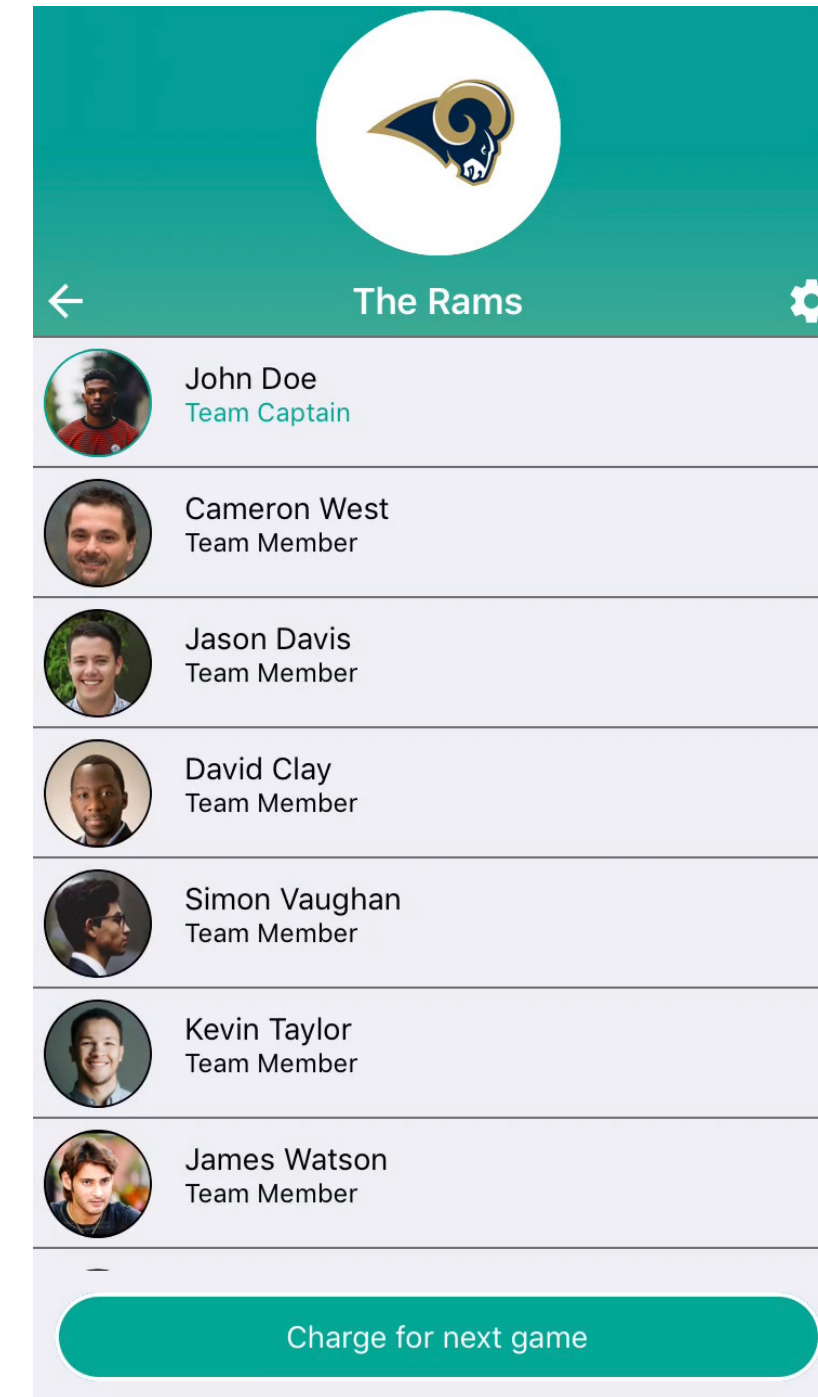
The Rams

John Doe
Team Captain

Cameron West
Team Member

Jason Davis
Team Member

David Clay
Team Member

Simon Vaughan
Team Member

Kevin Taylor
Team Member

James Watson
Team Member

Charge for next game